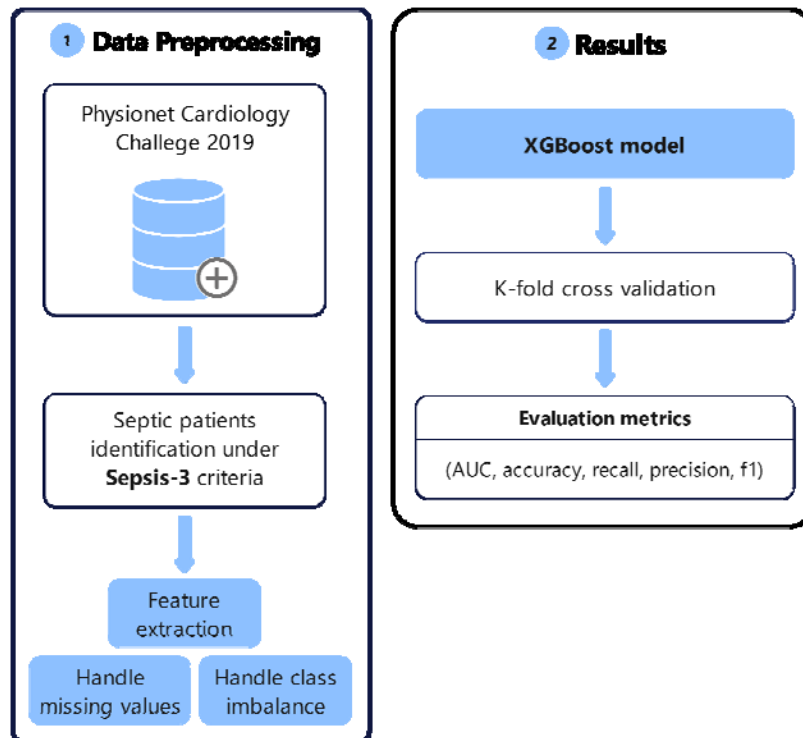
1 Data Preprocessing

Physionet Cardiology Challege 2019

Septic patients identification under **Sepsis-3** criteria

Feature extraction

Handle missing values

Handle class imbalance

2 Results

XGBoost model

K-fold cross validation

Evaluation metrics

(AUC, accuracy, recall, precision, f1)